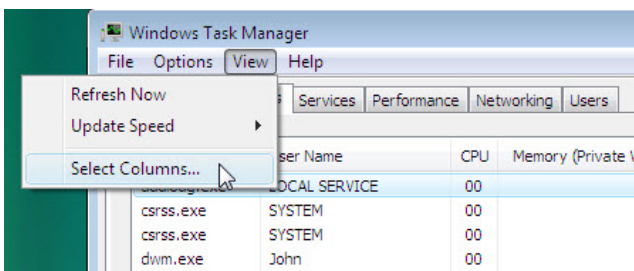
Windows Task Manager

File Options View Help

Refresh Now
Update Speed
Select Columns...

s Services Performance Networking Users

ser Name CPU Memory (Private W

| | ser Name | CPU | Memory (Private W |
|---|---|---|---|
| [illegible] | LOCAL SERVICE | 00 | |
| csrss.exe | SYSTEM | 00 | |
| csrss.exe | SYSTEM | 00 | |
| dwm.exe | John | 00 | |